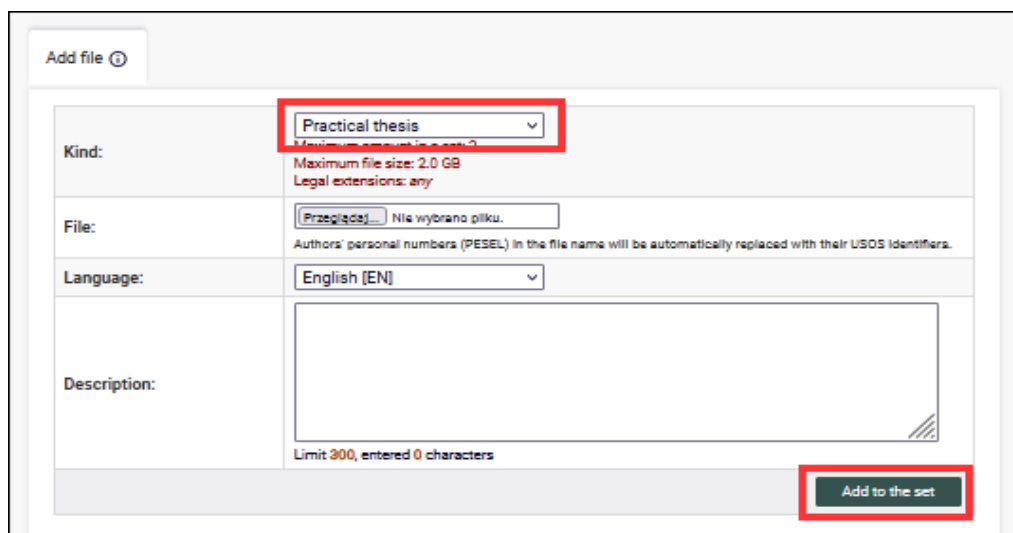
Add file ⓘ

| Kind: | Practical thesis<br>Maximum amount in a set: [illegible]<br>Maximum file size: 2.0 GB<br>Legal extensions: any |
|---|---|
| File: | Przeglądaj... Nie wybrano pliku.<br>Authors' personal numbers (PESEL) in the file name will be automatically replaced with their USOS identifiers. |
| Language: | English [EN] |
| Description: | Limit 300, entered 0 characters |

Add to the set